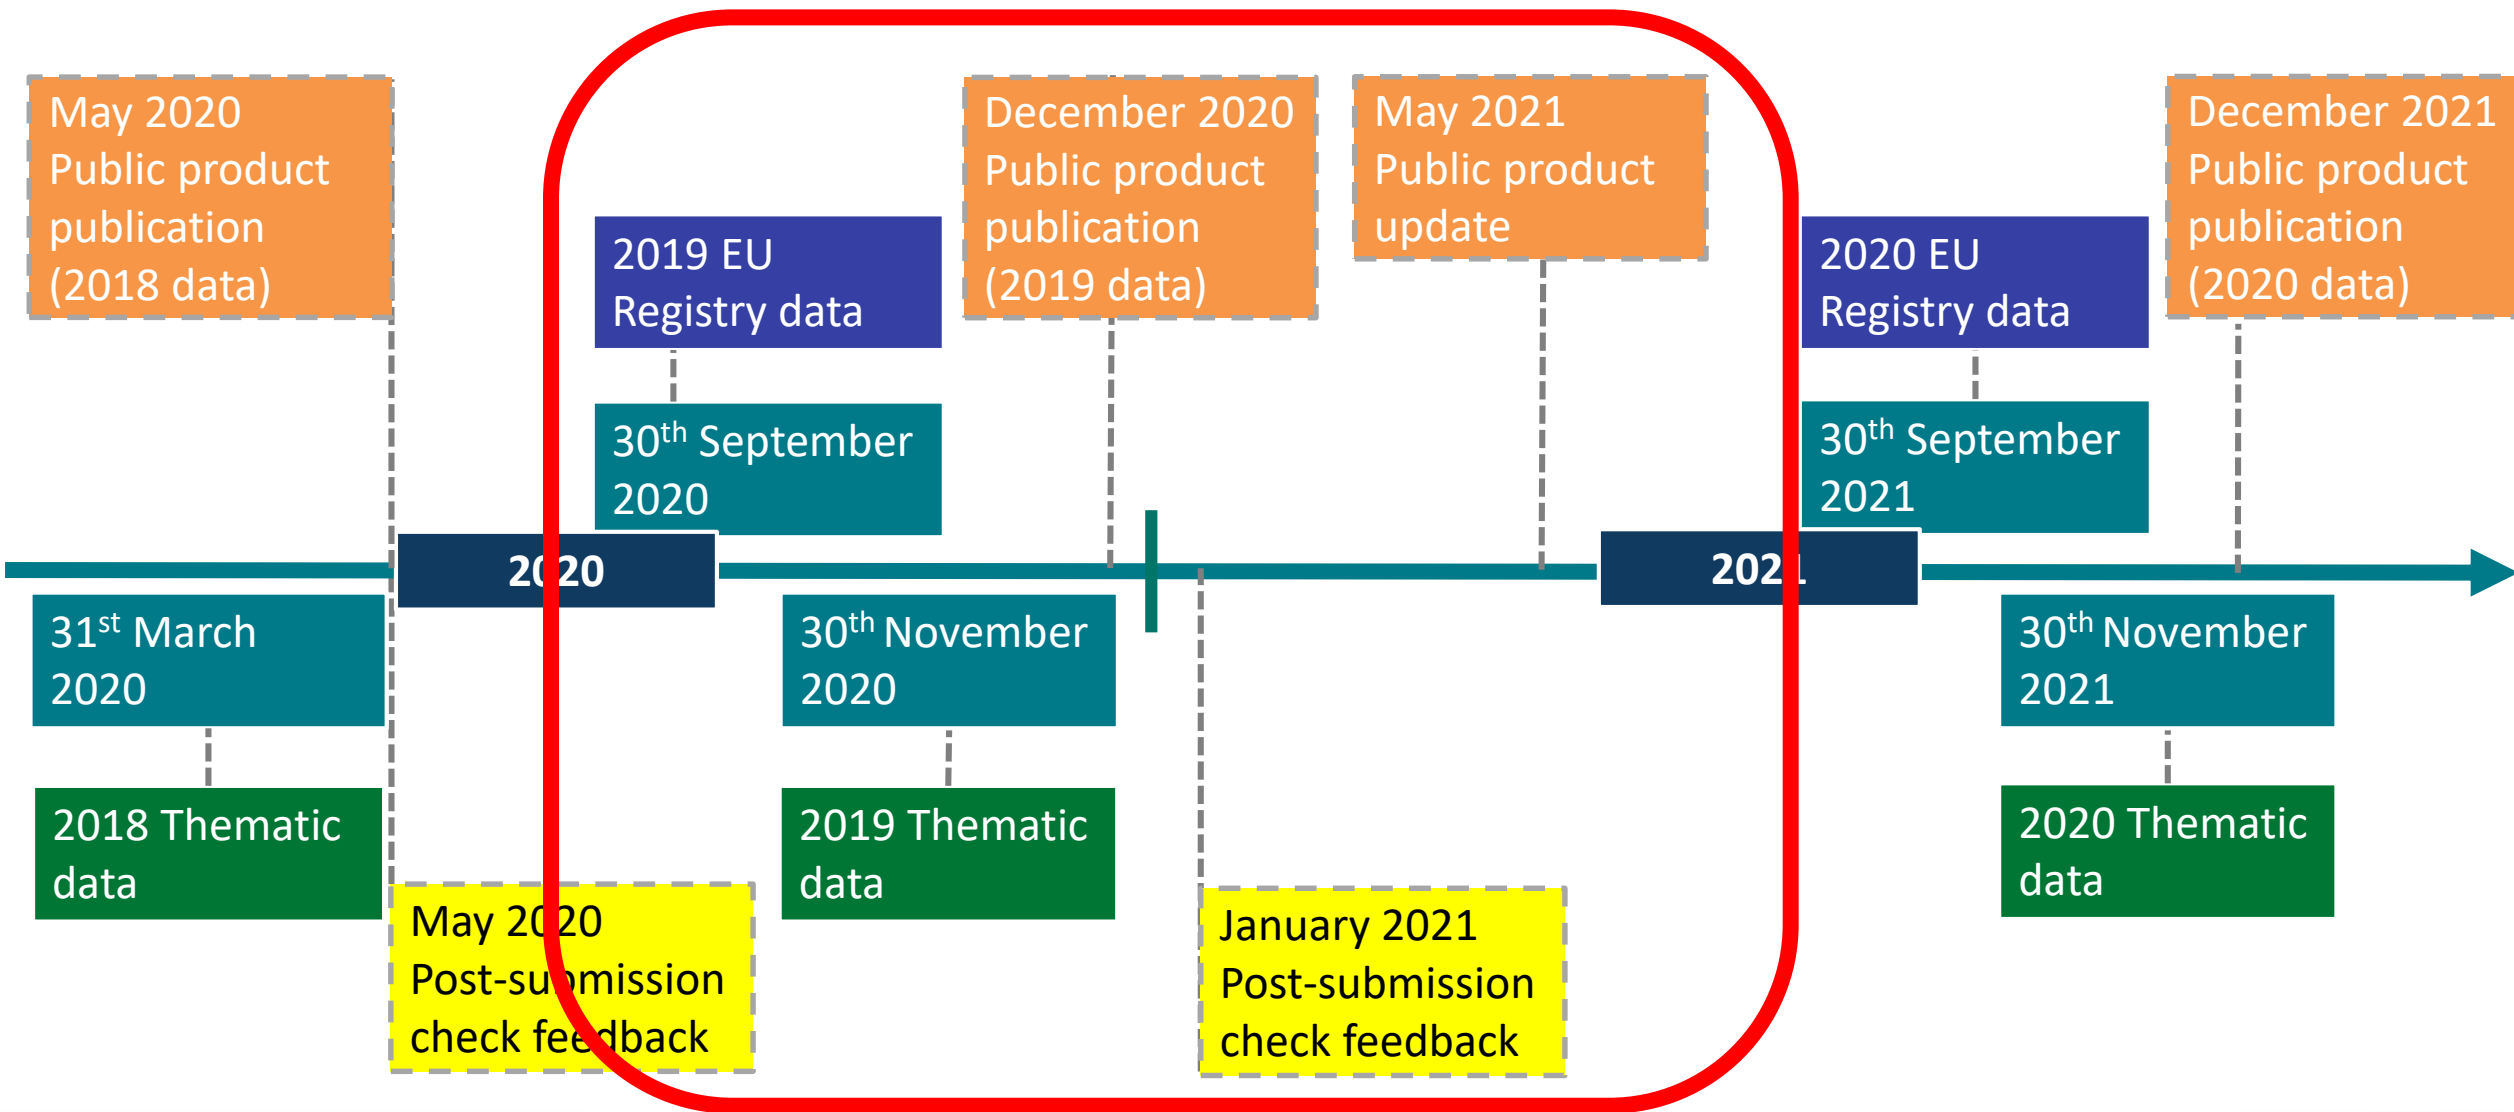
May 2020 Public product publication (2018 data)

2019 EU Registry data

30$^{th}$ September 2020

December 2020 Public product publication (2019 data)

May 2021 Public product update

2020 EU Registry data

30$^{th}$ September 2021

December 2021 Public product publication (2020 data)

2020

2021

31$^{st}$ March 2020

2018 Thematic data

May 2020 Post-submission check feedback

30$^{th}$ November 2020

2019 Thematic data

January 2021 Post-submission check feedback

30$^{th}$ November 2021

2020 Thematic data